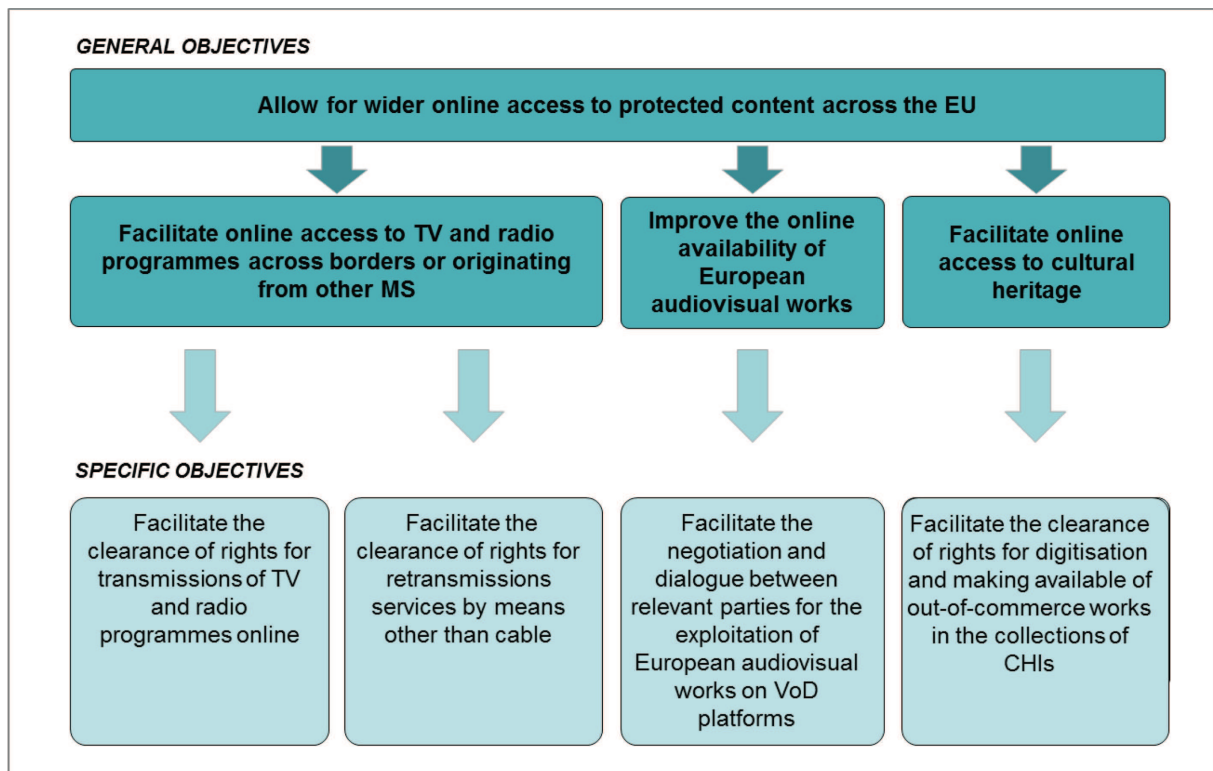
GENERAL OBJECTIVES

Allow for wider online access to protected content across the EU

Facilitate online access to TV and radio programmes across borders or originating from other MS

Improve the online availability of European audiovisual works

Facilitate online access to cultural heritage

SPECIFIC OBJECTIVES

Facilitate the clearance of rights for transmissions of TV and radio programmes online

Facilitate the clearance of rights for retransmissions services by means other than cable

Facilitate the negotiation and dialogue between relevant parties for the exploitation of European audiovisual works on VoD platforms

Facilitate the clearance of rights for digitisation and making available of out-of-commerce works in the collections of CHIs